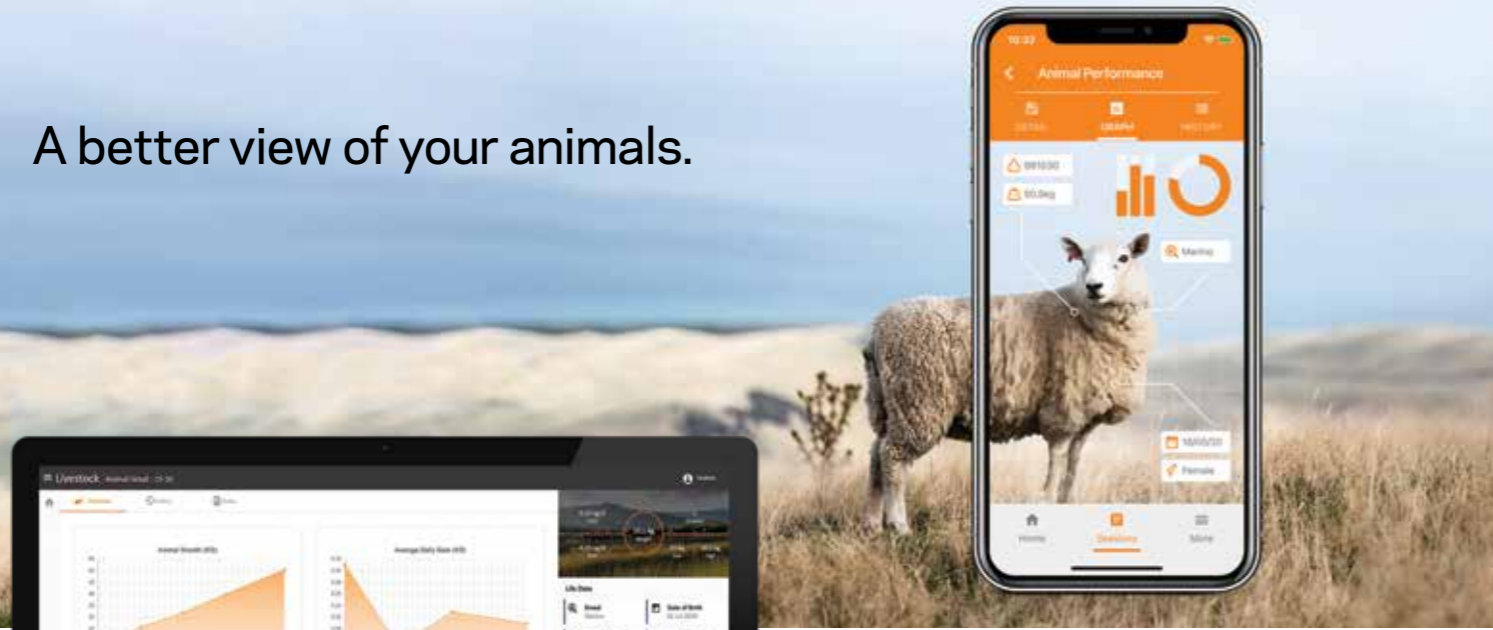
A better view of your animals.

10:32

Animal Performance

DETAIL

GRAPH

HISTORY

08/10/20

60.0kg

Merino

10/03/20

Female

Home

Sessions

More

Livestock

Animal Growth (KG)

Average Daily Gain (KG)

Life Data

Breed

Date of Birth